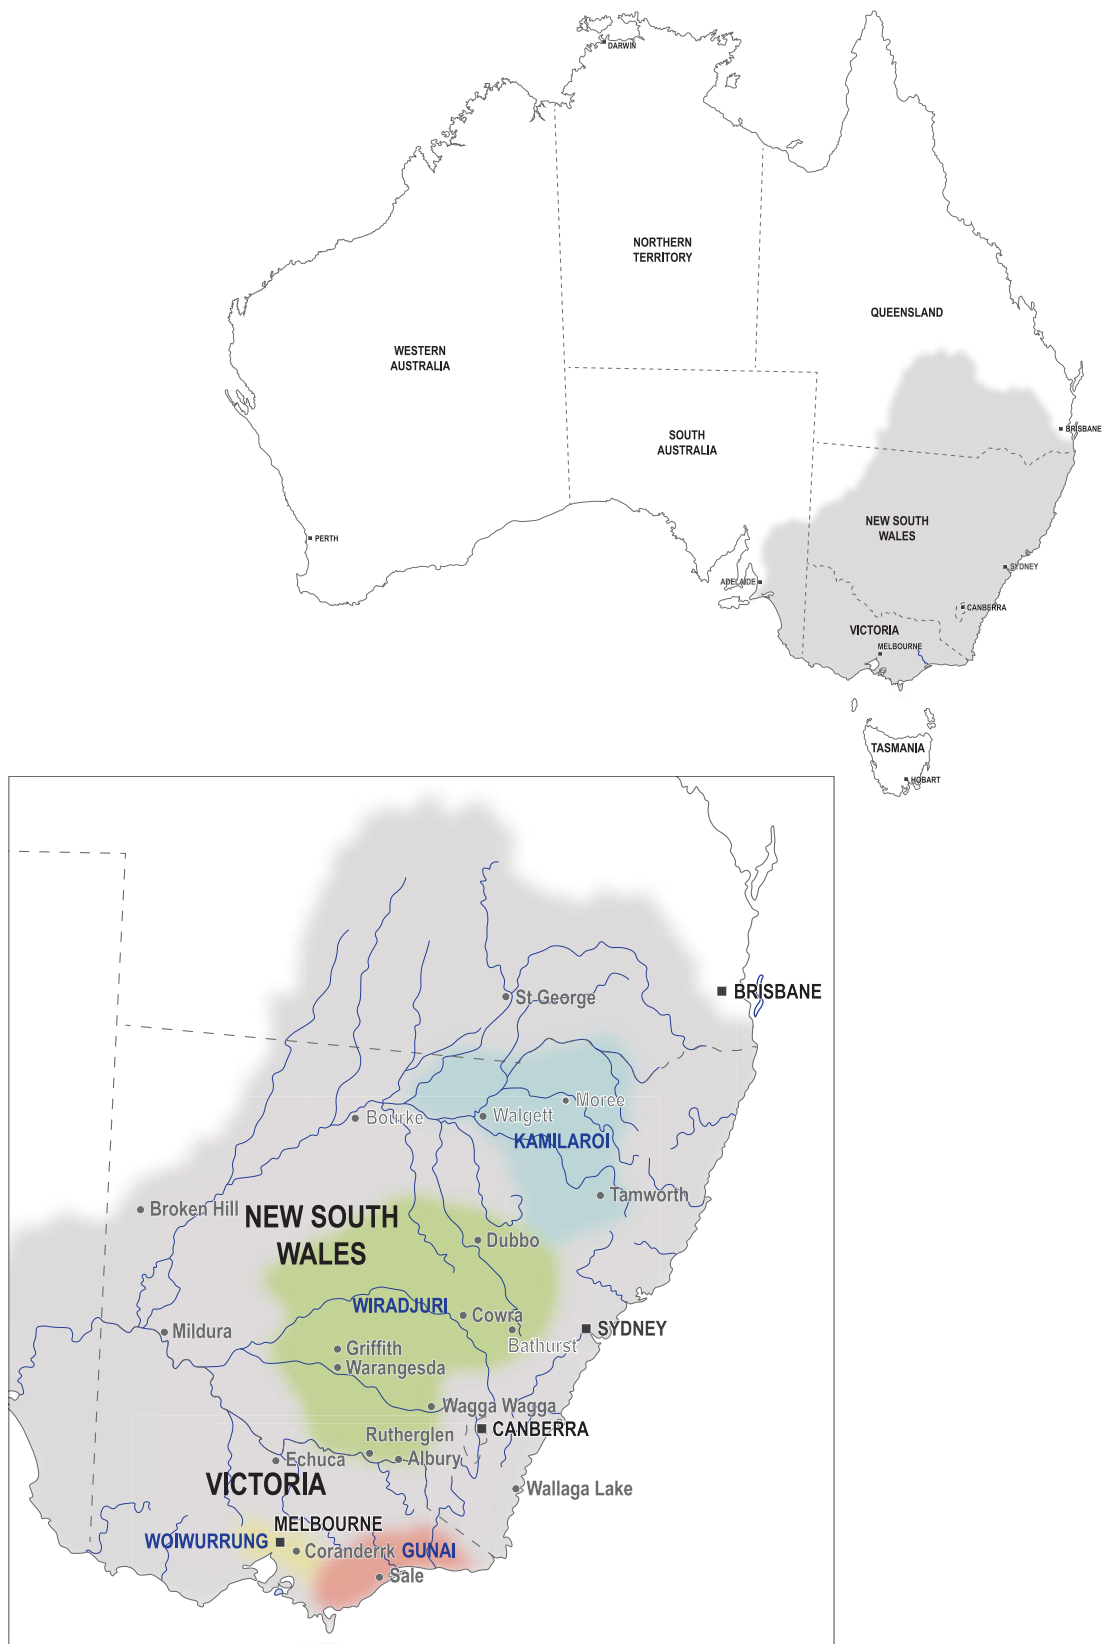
DARWIN

NORTHERN TERRITORY

QUEENSLAND

WESTERN AUSTRALIA

SOUTH AUSTRALIA

BRISBANE

NEW SOUTH WALES

PERTH

SYDNEY

ADELAIDE

CANBERRA

VICTORIA

MELBOURNE

TASMANIA

HOBART

St George

BRISBANE

Moree

Bourke

Walgett

KAMILAROI

Tamworth

Broken Hill

NEW SOUTH WALES

Dubbo

WIRADJURI

Cowra

Mildura

SYDNEY

Bathurst

Griffith

Warangesda

Wagga Wagga

CANBERRA

Rutherglen

Echuca

Albury

VICTORIA

Wallaga Lake

MELBOURNE

WOIWURRUNG

Coranderrk

GUNAI

Sale